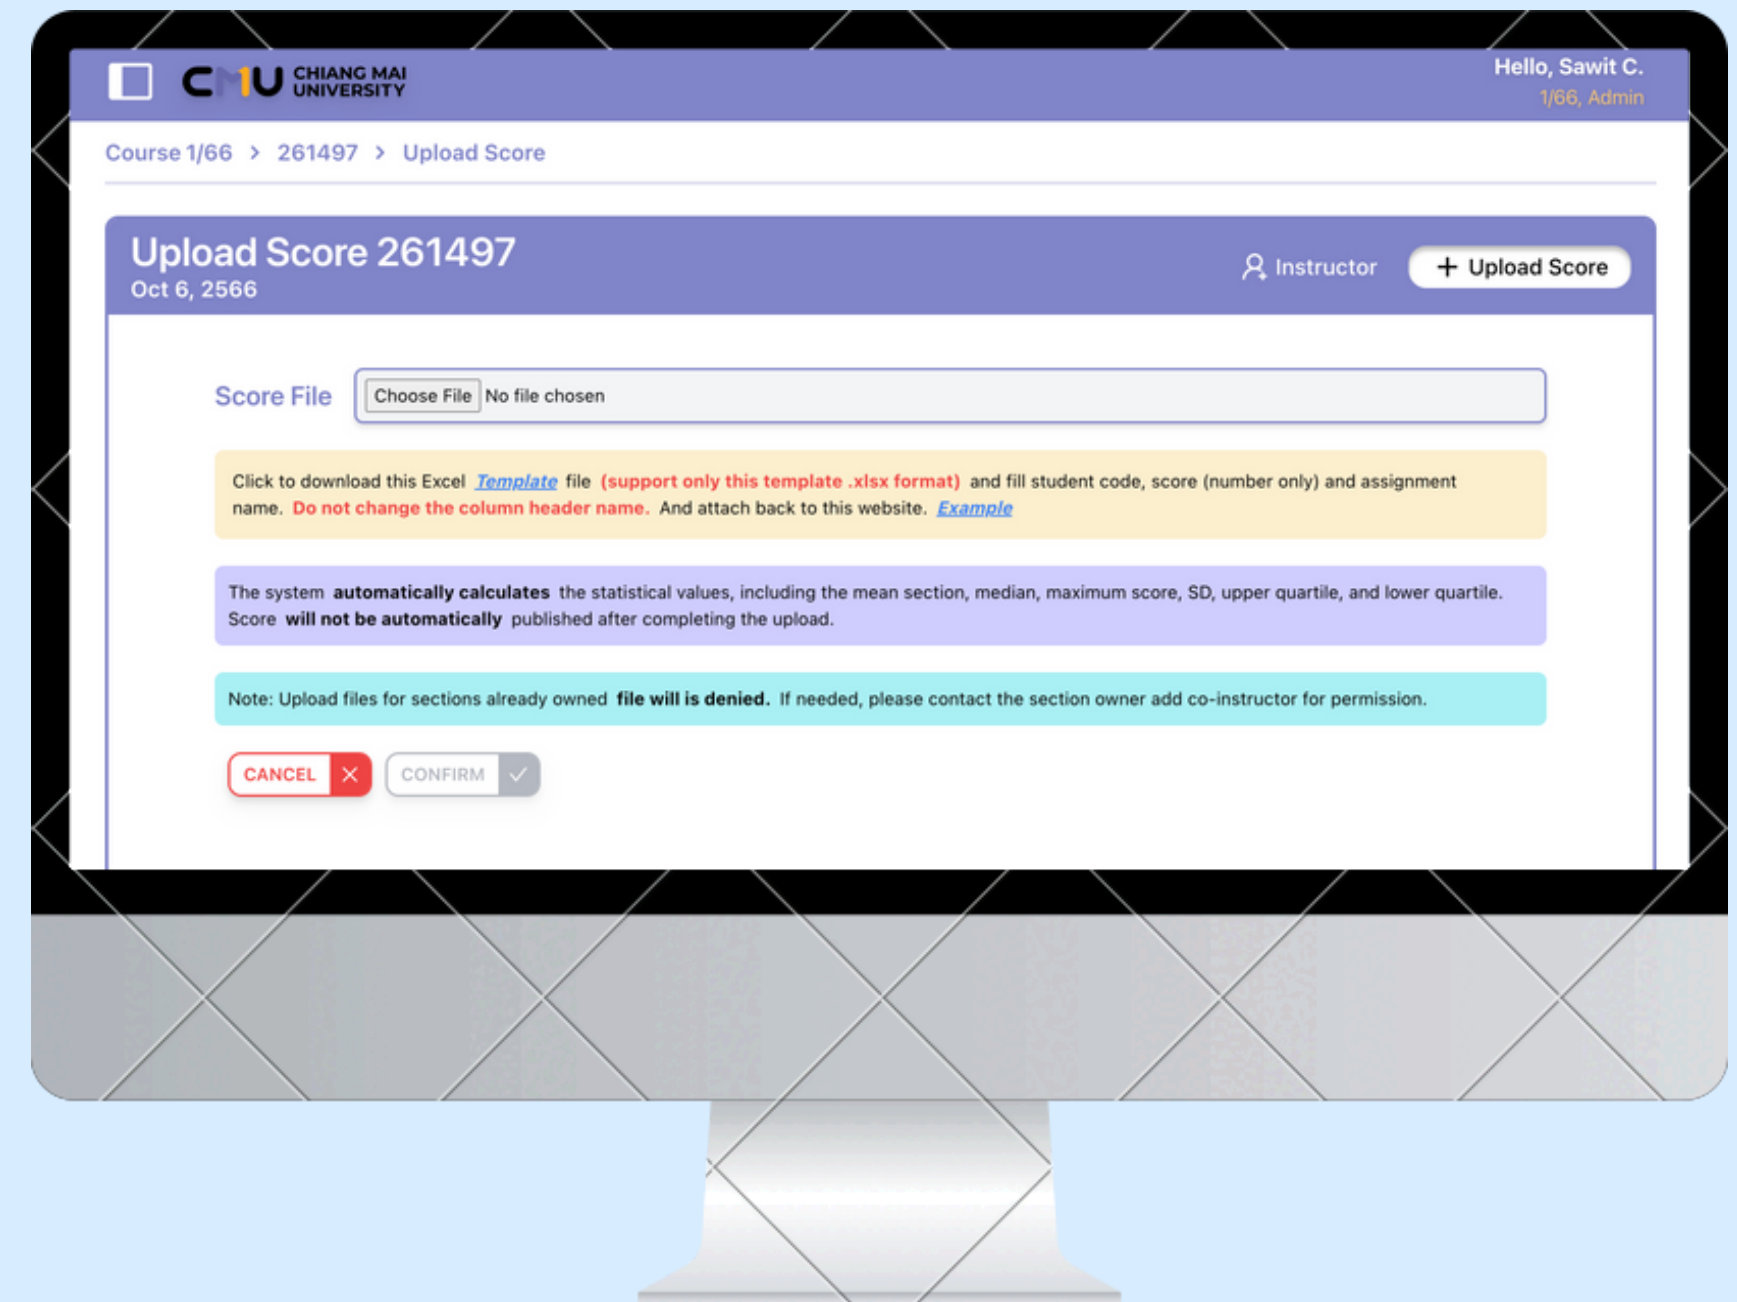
CMU CHIANG MAI UNIVERSITY

Hello, Sawit C.
1/66, Admin

Course 1/66 > 261497 > Upload Score

Upload Score 261497
Oct 6, 2566

Instructor

+ Upload Score

Score File

Choose File No file chosen

Click to download this Excel Template file (support only this template .xlsx format) and fill student code, score (number only) and assignment name. Do not change the column header name. And attach back to this website. Example

The system automatically calculates the statistical values, including the mean section, median, maximum score, SD, upper quartile, and lower quartile. Score will not be automatically published after completing the upload.

Note: Upload files for sections already owned file will is denied. If needed, please contact the section owner add co-instructor for permission.

CANCEL

CONFIRM